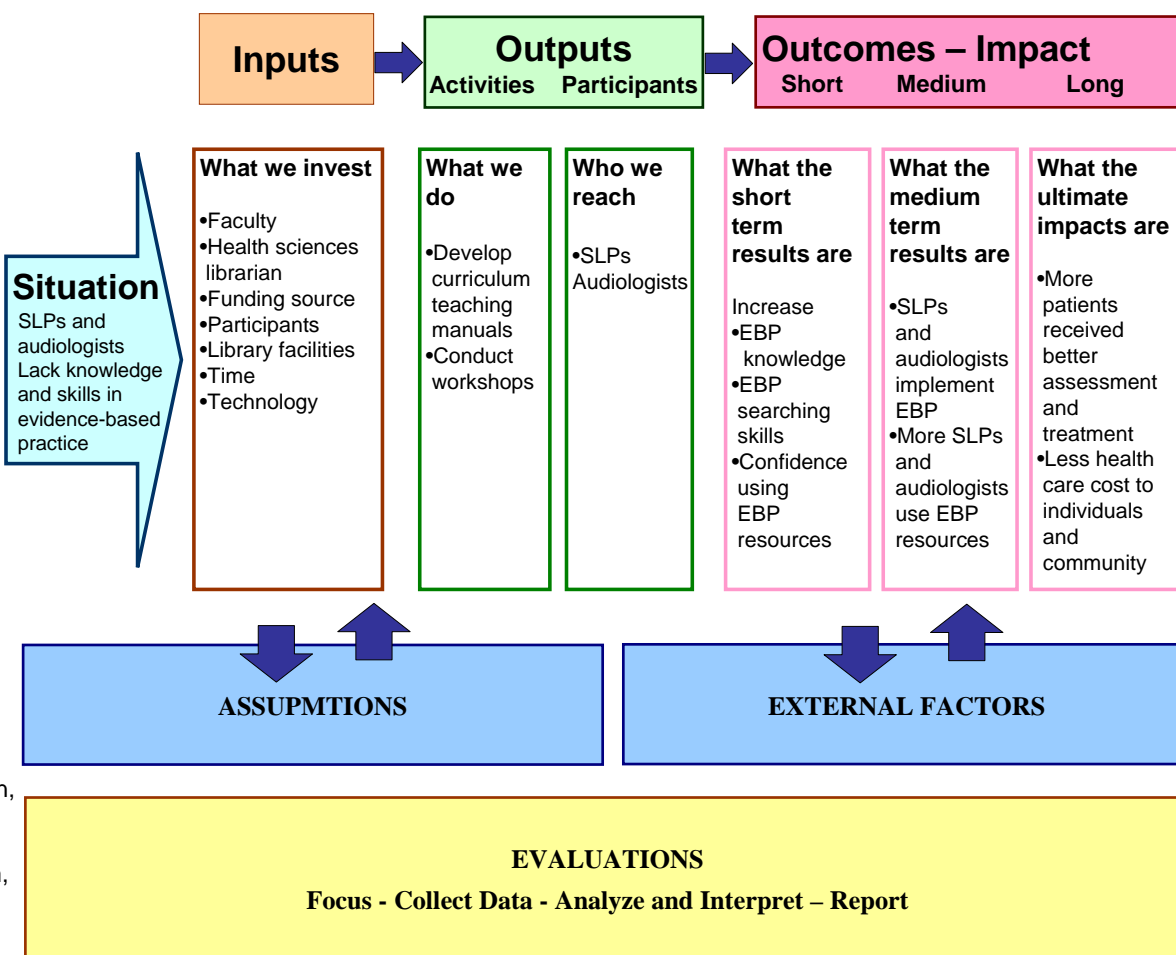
Inputs

Outputs
Activities Participants

Outcomes – Impact
Short Medium Long

Situation
SLPs and audiologists Lack knowledge and skills in evidence-based practice

What we invest
•Faculty
•Health sciences librarian
•Funding source
•Participants
•Library facilities
•Time
•Technology

What we do
•Develop curriculum teaching manuals
•Conduct workshops

Who we reach
•SLPs Audiologists

What the short term results are
Increase
•EBP knowledge
•EBP searching skills
•Confidence using EBP resources

What the medium term results are
•SLPs and audiologists implement EBP
•More SLPs and audiologists use EBP resources

What the ultimate impacts are
•More patients received better assessment and treatment
•Less health care cost to individuals and community

ASSUPMTIONS

EXTERNAL FACTORS

n,

,

EVALUATIONS
Focus - Collect Data - Analyze and Interpret – Report